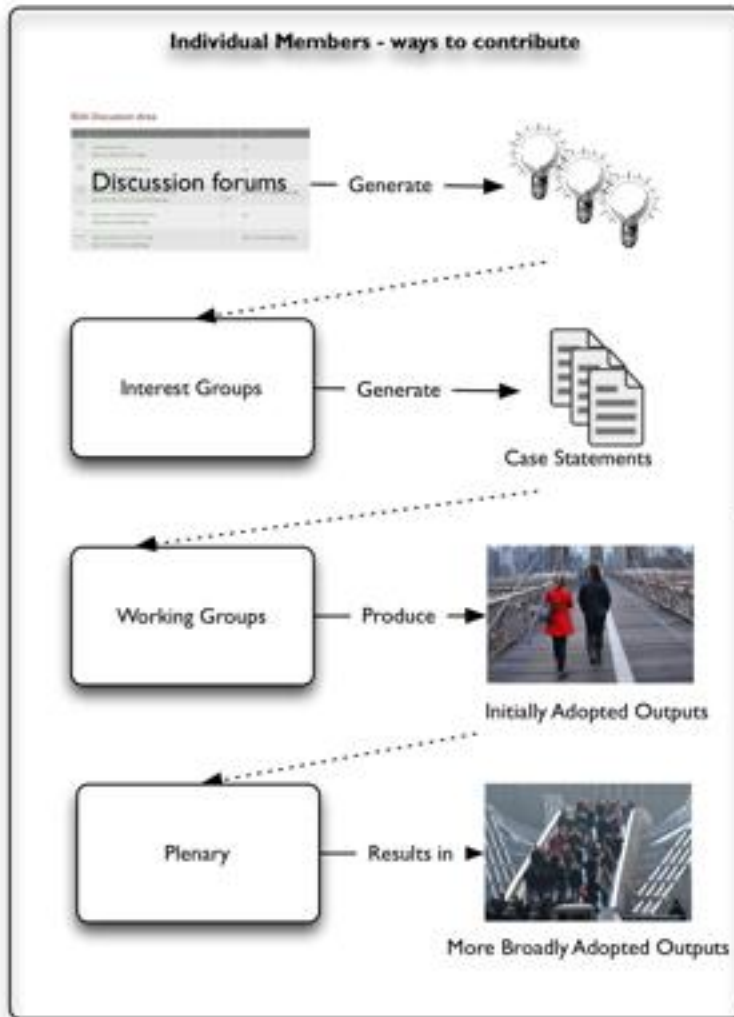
Individual Members - ways to contribute

RDA Discussion Area

Discussion forums

Generate

Interest Groups

Generate

Case Statements

Working Groups

Produce

Initially Adopted Outputs

Plenary

Results in

More Broadly Adopted Outputs